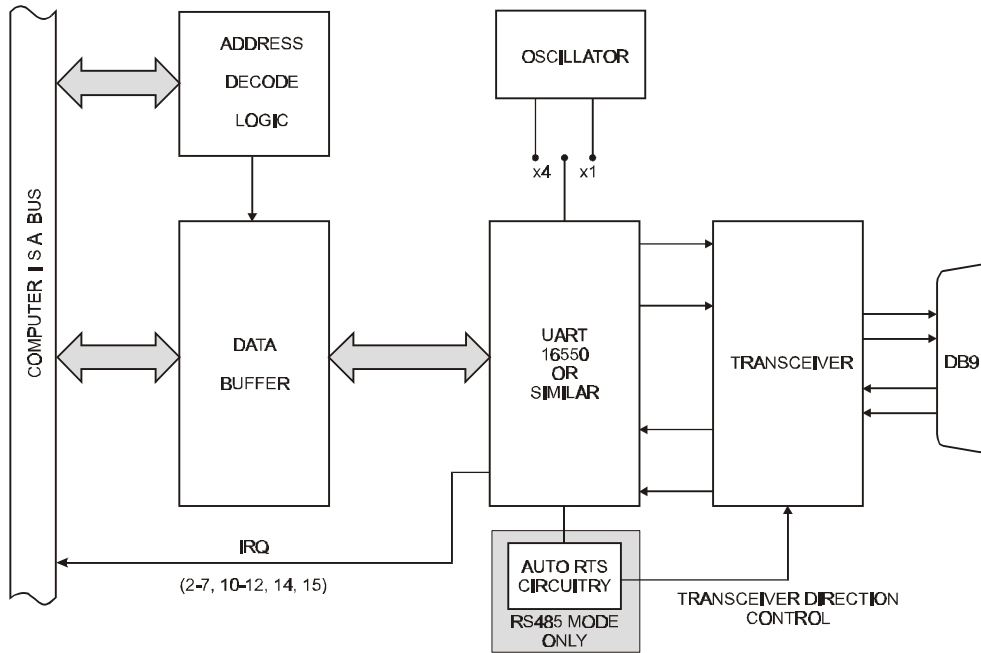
COMPUTER ISA BUS

ADDRESS DECODE LOGIC

OSCILLATOR

x4

x1

DATA BUFFER

UART 16550 OR SIMILAR

TRANSCEIVER

DB9

IRQ

(2-7, 10-12, 14, 15)

AUTO RTS CIRCUITRY

RS485 MODE ONLY

TRANSCEIVER DIRECTION CONTROL